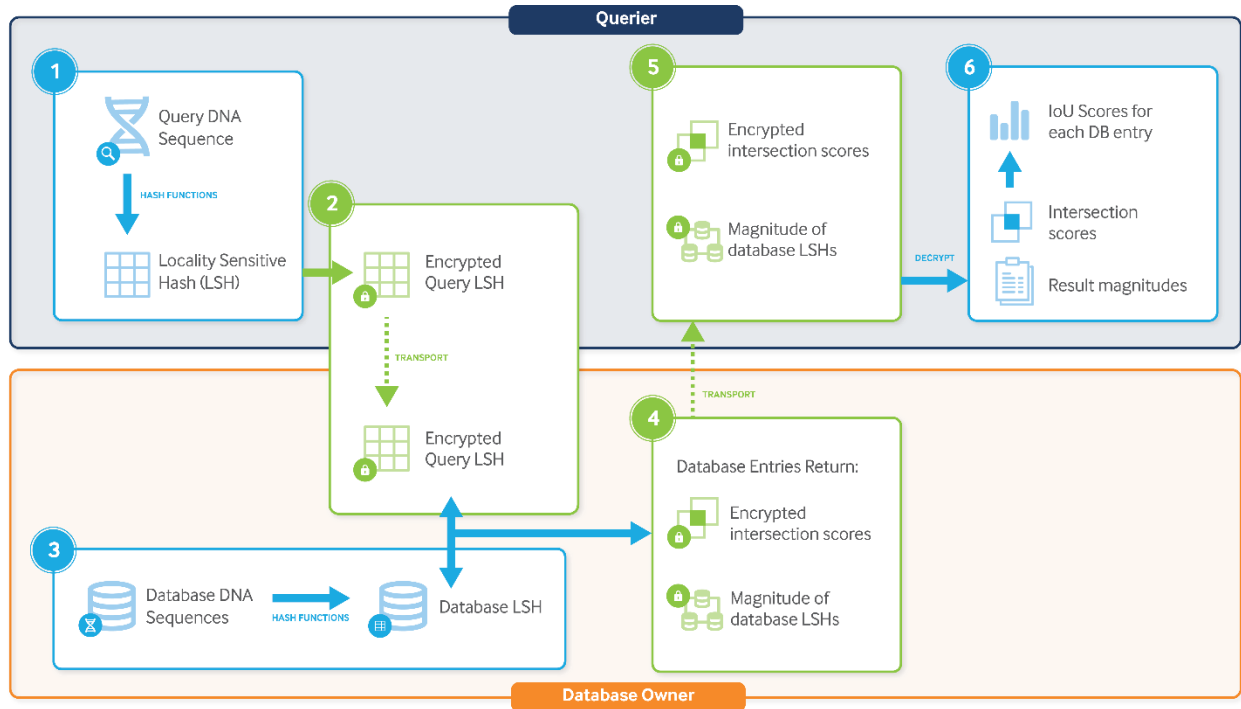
Querier

1

Query DNA Sequence

HASH FUNCTIONS

Locality Sensitive Hash (LSH)

2

Encrypted Query LSH

TRANSPORT

Encrypted Query LSH

5

Encrypted intersection scores

Magnitude of database LSHs

DECRYPT

6

IoU Scores for each DB entry

Intersection scores

Result magnitudes

TRANSPORT

4

Database Entries Return:

Encrypted intersection scores

Magnitude of database LSHs

3

Database DNA Sequences

HASH FUNCTIONS

Database LSH

Database Owner